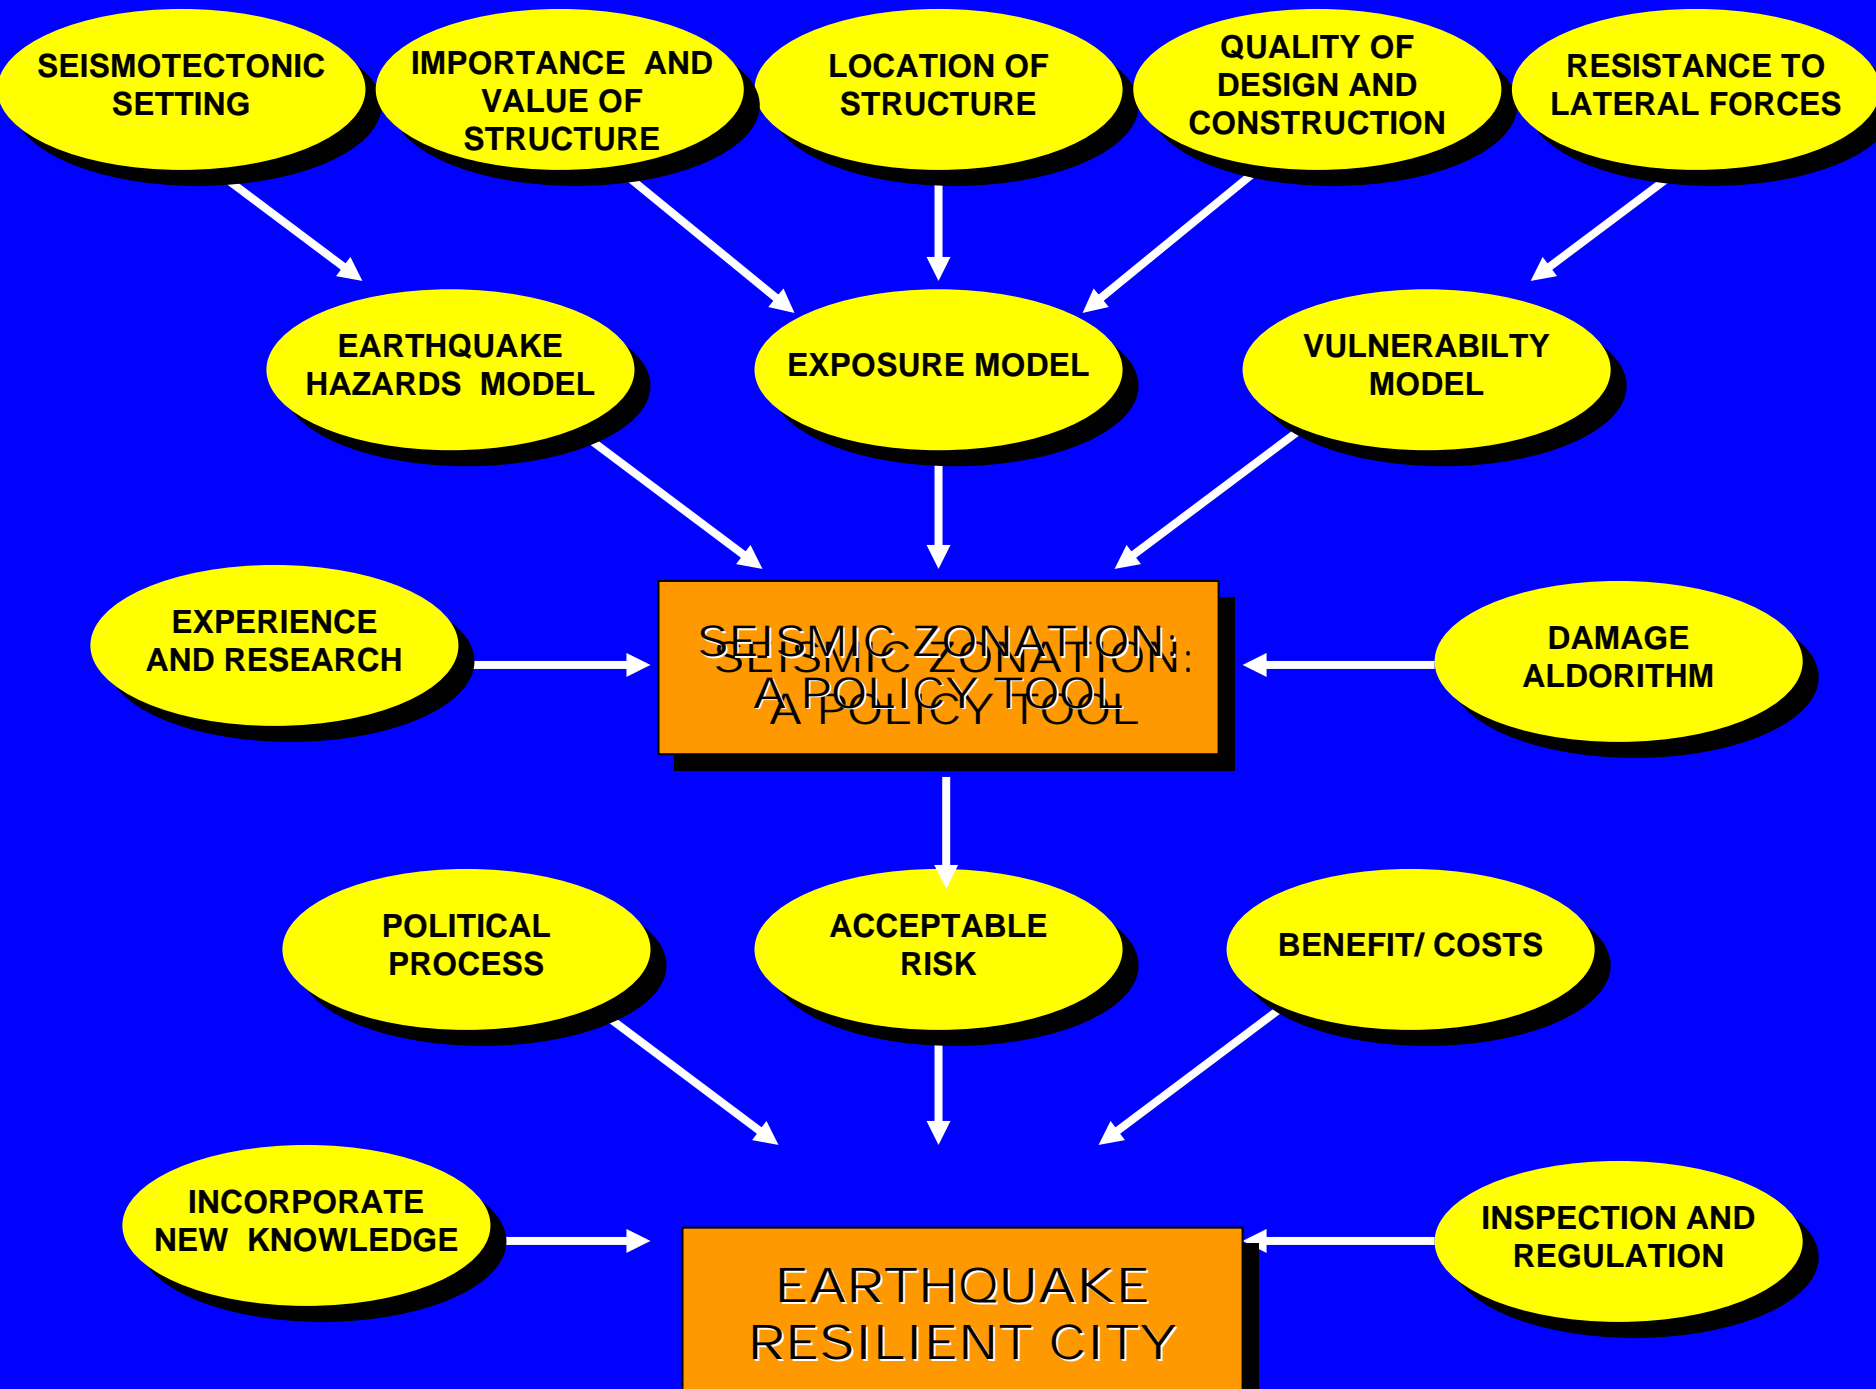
SEISMOTECTONIC SETTING

IMPORTANCE AND VALUE OF STRUCTURE

LOCATION OF STRUCTURE

QUALITY OF DESIGN AND CONSTRUCTION

RESISTANCE TO LATERAL FORCES

EARTHQUAKE HAZARDS MODEL

EXPOSURE MODEL

VULNERABILTY MODEL

EXPERIENCE AND RESEARCH

SEISMIC ZONATION: A POLICY TOOL

DAMAGE ALDORITHM

POLITICAL PROCESS

ACCEPTABLE RISK

BENEFIT/ COSTS

INCORPORATE NEW KNOWLEDGE

EARTHQUAKE RESILIENT CITY

INSPECTION AND REGULATION